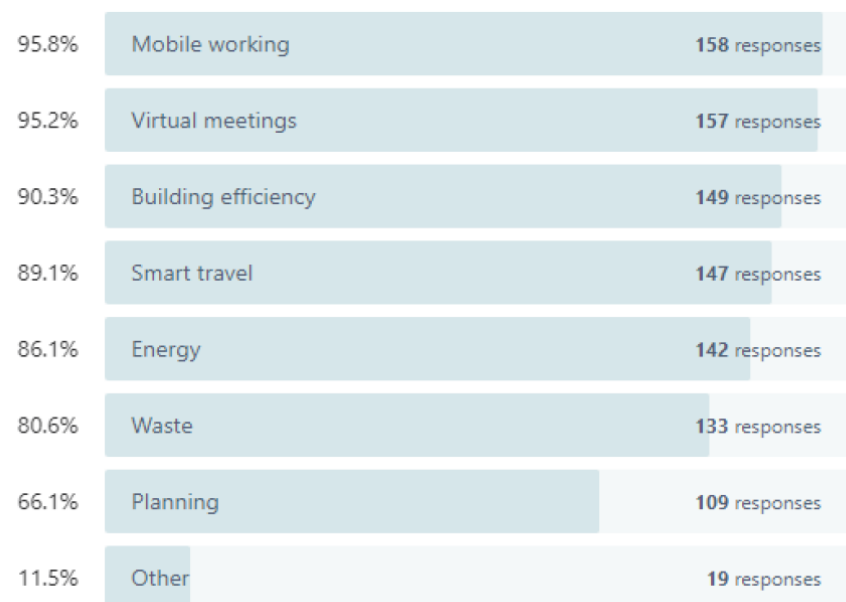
| | | |
|---|---|---|
| 95.8% | Mobile working | **158** responses |
| 95.2% | Virtual meetings | **157** responses |
| 90.3% | Building efficiency | **149** responses |
| 89.1% | Smart travel | **147** responses |
| 86.1% | Energy | **142** responses |
| 80.6% | Waste | **133** responses |
| 66.1% | Planning | **109** responses |
| 11.5% | Other | **19** responses |